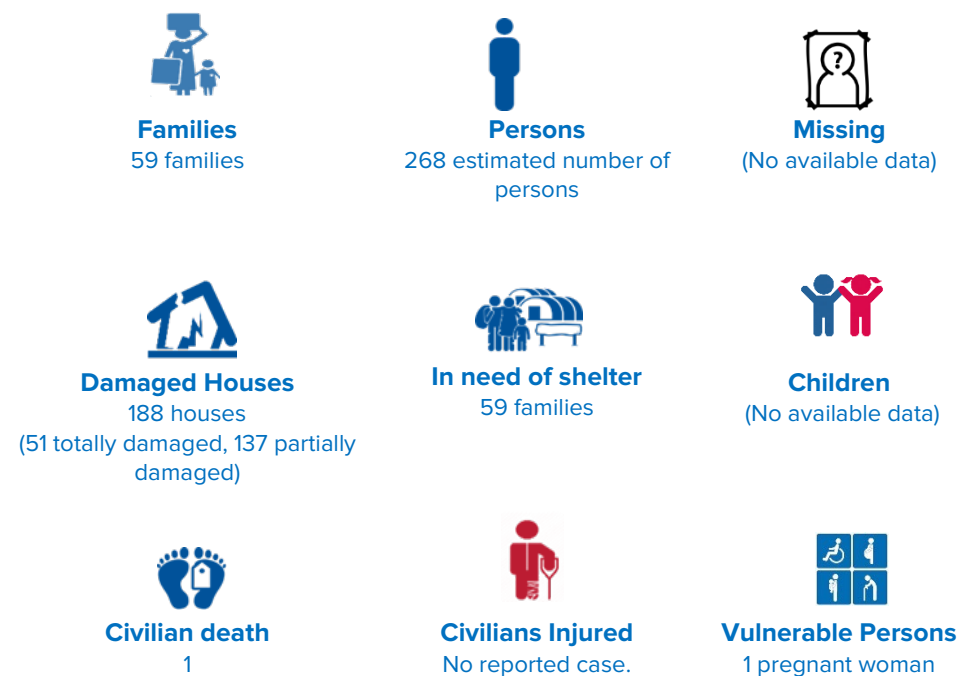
Families
59 families

Persons
268 estimated number of persons

Missing
(No available data)

Damaged Houses
188 houses
(51 totally damaged, 137 partially damaged)

In need of shelter
59 families

Children
(No available data)

Civilian death
1

Civilians Injured
No reported case.

Vulnerable Persons
1 pregnant woman